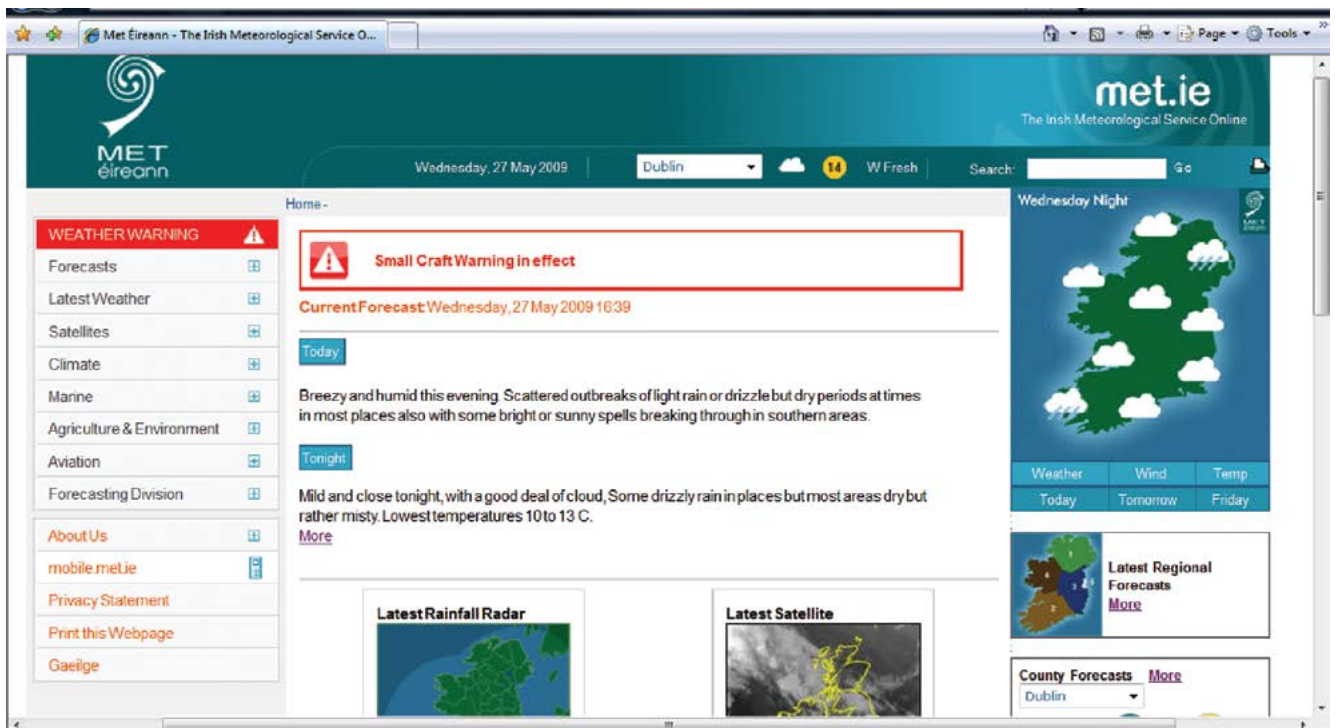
Met Éireann - The Irish Meteorological Service O...

Page ▾ Tools ▾

MET éireann

met.ie
The Irish Meteorological Service Online

Wednesday, 27 May 2009 | Dublin | 14 | W Fresh | Search: | Go

Home -

WEATHER WARNING
Forecasts
Latest Weather
Satellites
Climate
Marine
Agriculture & Environment
Aviation
Forecasting Division

About Us
mobile.met.ie
Privacy Statement
Print this Webpage
Gaeilge

Small Craft Warning in effect

Current Forecast Wednesday, 27 May 2009 16:39

Today

Breezy and humid this evening. Scattered outbreaks of light rain or drizzle but dry periods at times in most places also with some bright or sunny spells breaking through in southern areas.

Tonight

Mild and close tonight, with a good deal of cloud, Some drizzly rain in places but most areas dry but rather misty. Lowest temperatures 10 to 13 C.
More

Latest Rainfall Radar

Latest Satellite

Wednesday Night

| Weather | Wind | Temp |
|---|---|---|
| Today | Tomorrow | Friday |

Latest Regional Forecasts
More

County Forecasts More
Dublin